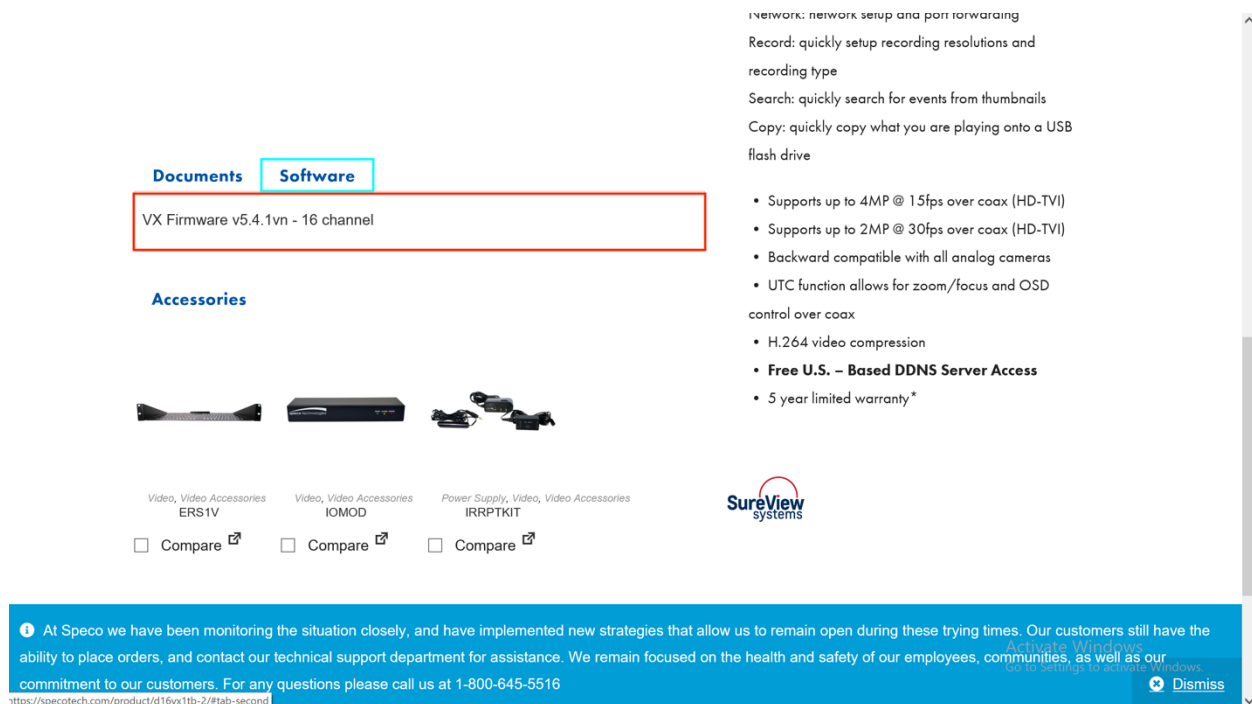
Network: network setup and port forwarding
Record: quickly setup recording resolutions and recording type
Search: quickly search for events from thumbnails
Copy: quickly copy what you are playing onto a USB flash drive

Documents Software

VX Firmware v5.4.1vn - 16 channel

- Supports up to 4MP @ 15fps over coax (HD-TVI)
- Supports up to 2MP @ 30fps over coax (HD-TVI)
- Backward compatible with all analog cameras
- UTC function allows for zoom/focus and OSD control over coax
- H.264 video compression
- **Free U.S. – Based DDNS Server Access**
- 5 year limited warranty*

Accessories

Video, Video Accessories
ERS1V
Compare

Video, Video Accessories
IOMOD
Compare

Power Supply, Video, Video Accessories
IRRPTKIT
Compare

SureView systems

At Speco we have been monitoring the situation closely, and have implemented new strategies that allow us to remain open during these trying times. Our customers still have the ability to place orders, and contact our technical support department for assistance. We remain focused on the health and safety of our employees, communities, as well as our commitment to our customers. For any questions please call us at 1-800-645-5516

Activate Windows
Go to Settings to activate Windows.

Dismiss

https://specotech.com/product/d16vx1tb-2/#tab-second